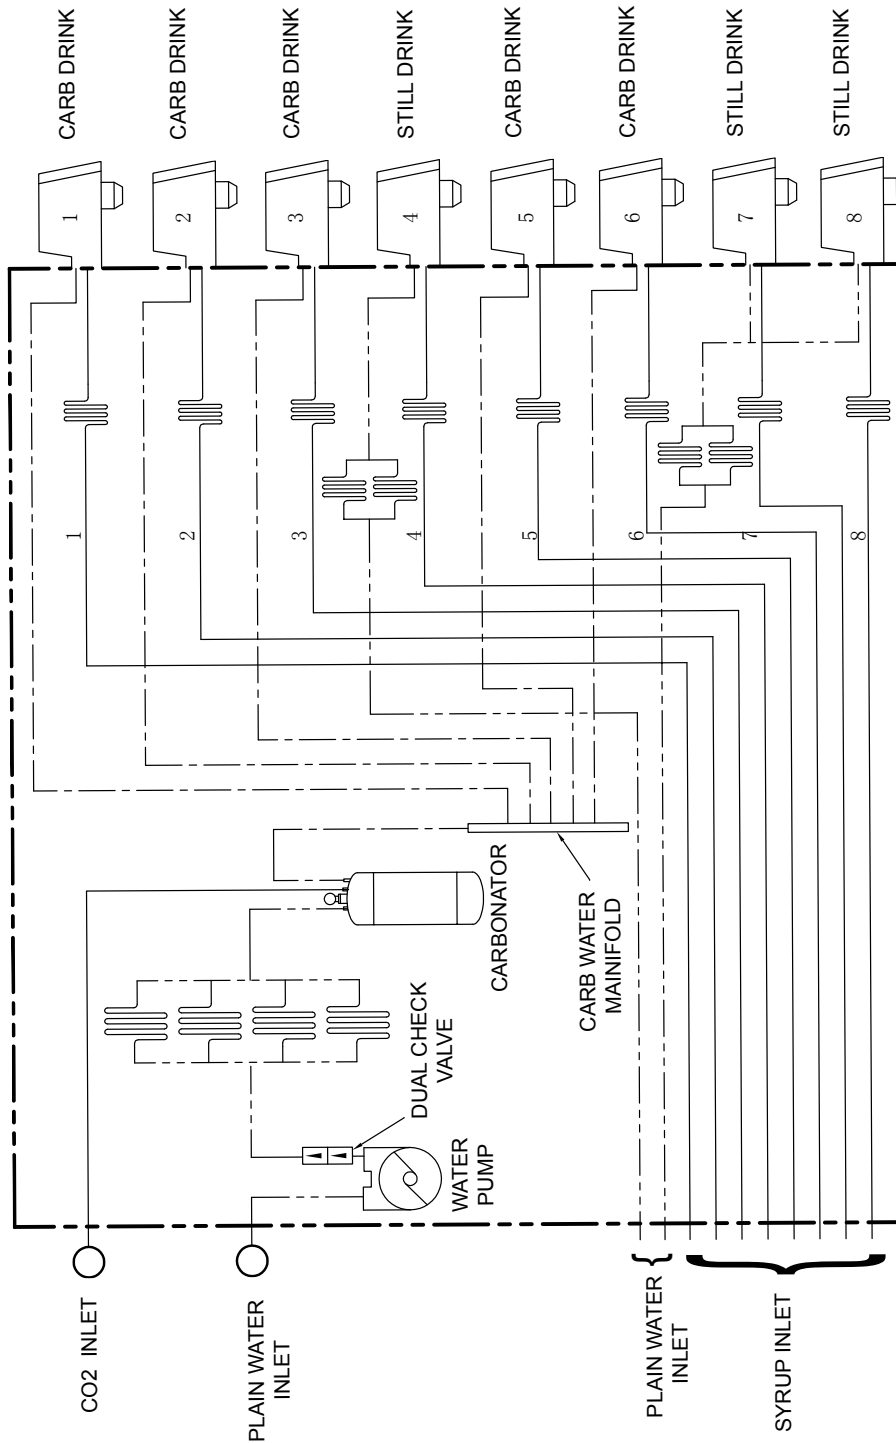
CARB DRINK
CARB DRINK
CARB DRINK
STILL DRINK
CARB DRINK
CARB DRINK
STILL DRINK
STILL DRINK

1
2
3
4
5
6
7
8

1
2
3
4
5
6
7
8

CARBONATOR
CARB WATER MAINIFOLD
DUAL CHECK VALVE
WATER PUMP

CO2 INLET
PLAIN WATER INLET
PLAIN WATER INLET
SYRUP INLET